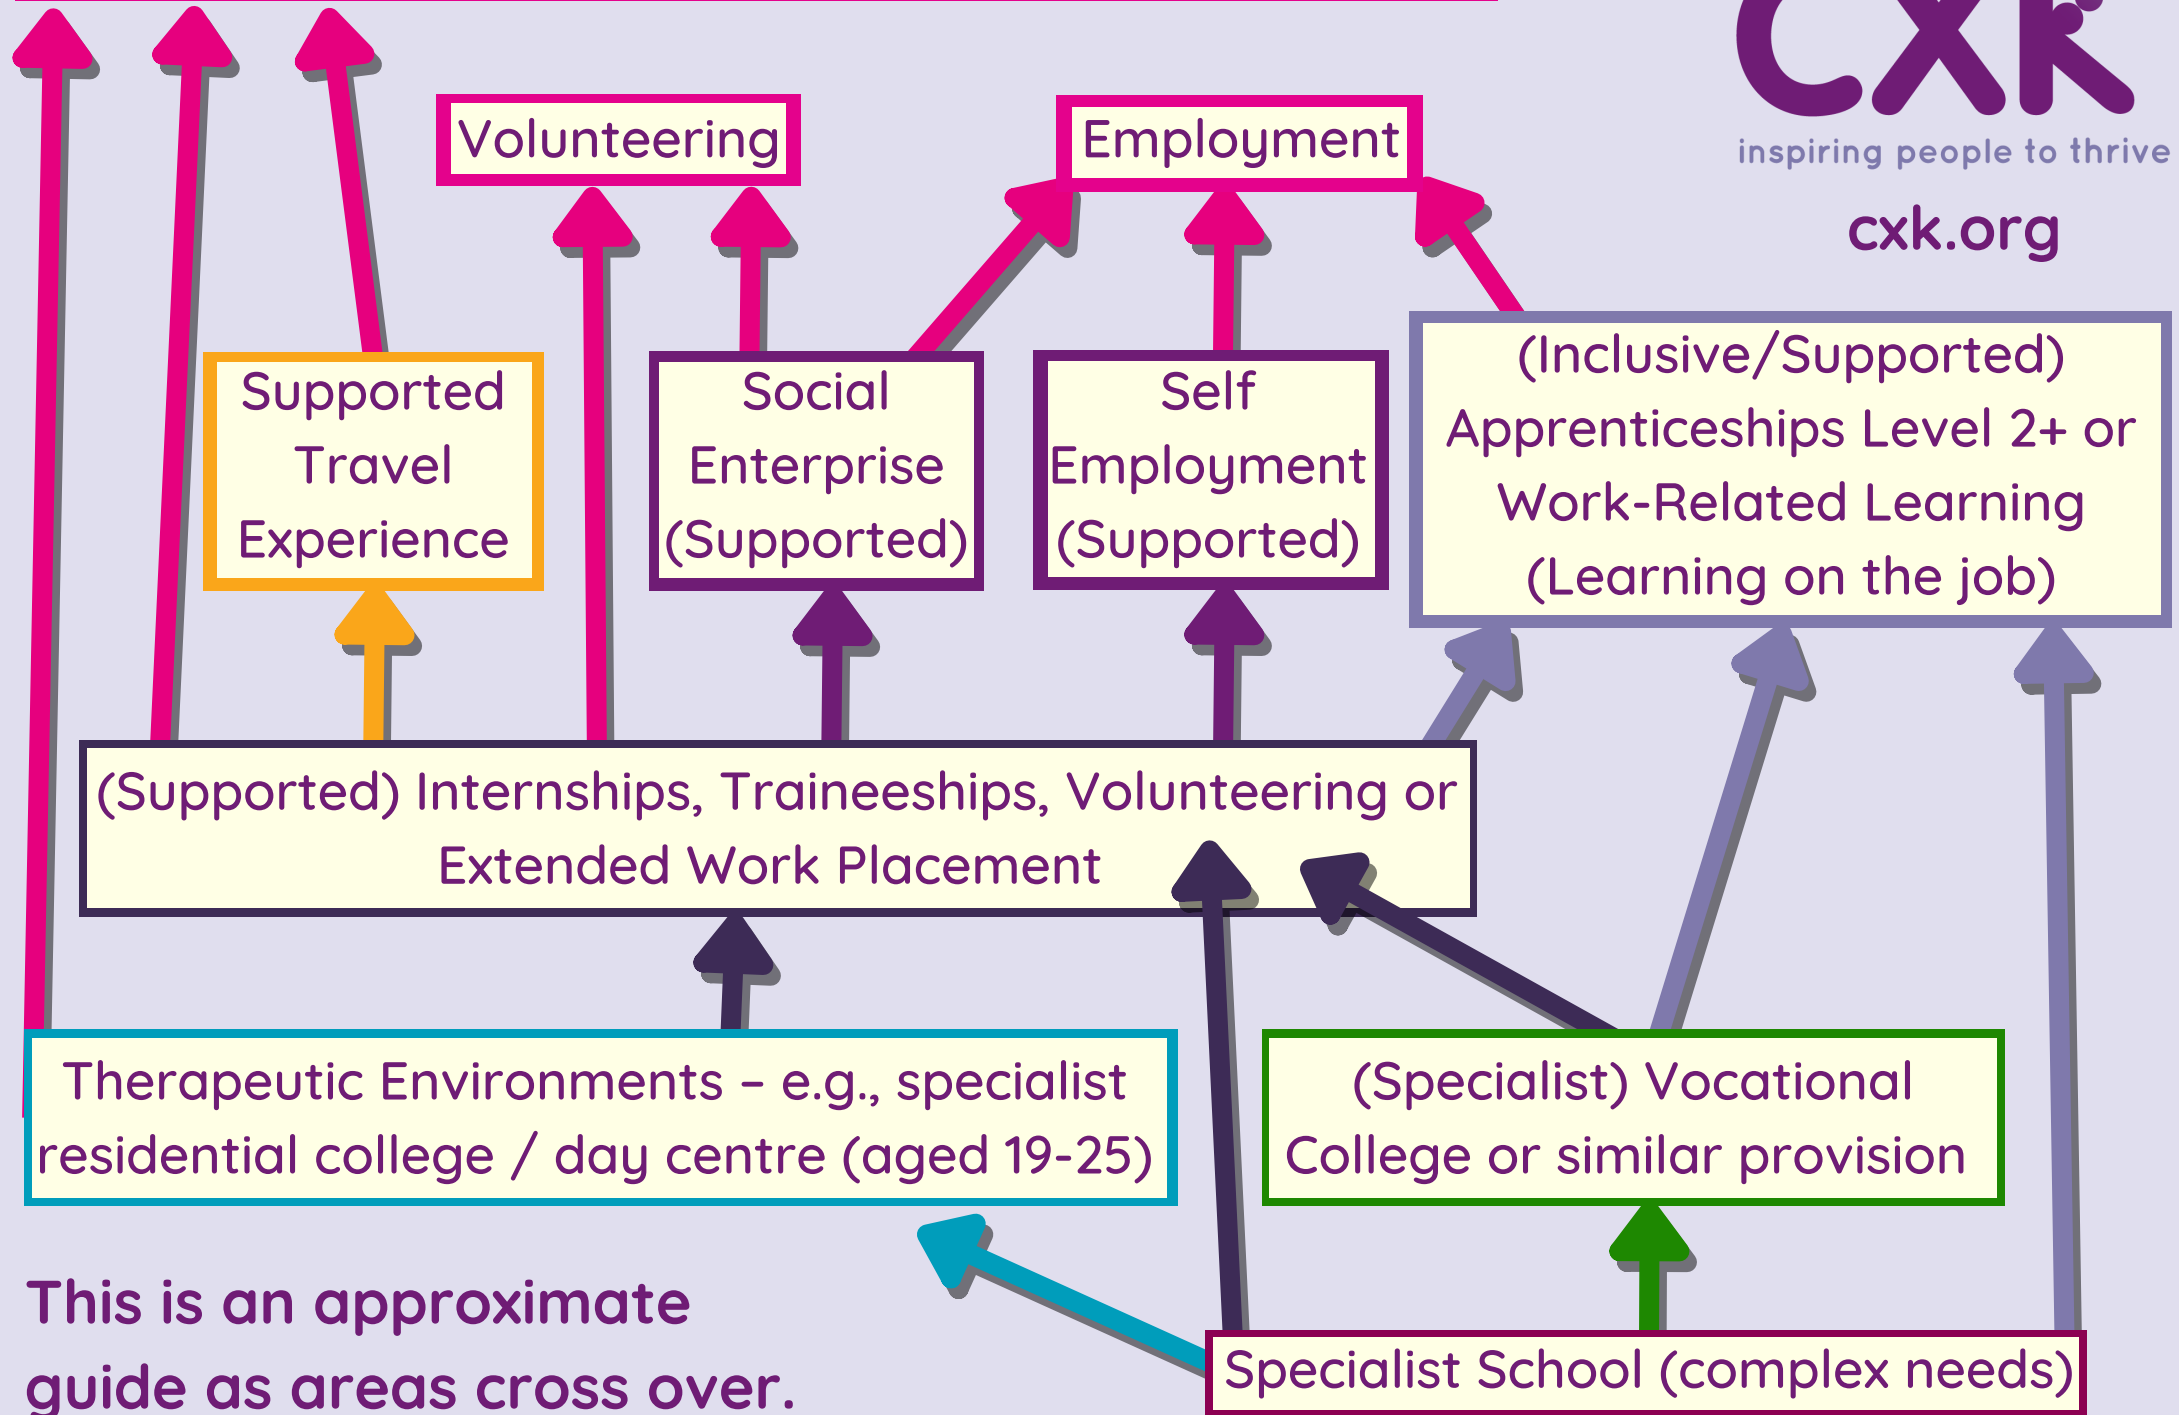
cxk

inspiring people to thrive

cxk.org

Volunteering

Employment

Supported Travel Experience

Social Enterprise (Supported)

Self Employment (Supported)

(Inclusive/Supported) Apprenticeships Level 2+ or Work-Related Learning (Learning on the job)

(Supported) Internships, Traineeships, Volunteering or Extended Work Placement

Therapeutic Environments – e.g., specialist residential college / day centre (aged 19-25)

(Specialist) Vocational College or similar provision

This is an approximate guide as areas cross over.

Specialist School (complex needs)